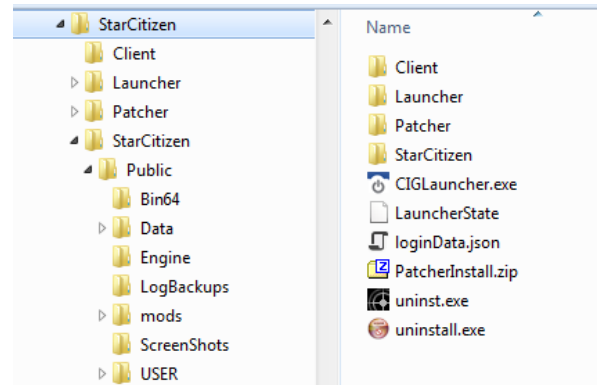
StarCitizen
Client
Launcher
Patcher
StarCitizen
Public
Bin64
Data
Engine
LogBackups
mods
ScreenShots
USER

Name
Client
Launcher
Patcher
StarCitizen
CIGLauncher.exe
LauncherState
loginData.json
PatcherInstall.zip
uninst.exe
uninstall.exe